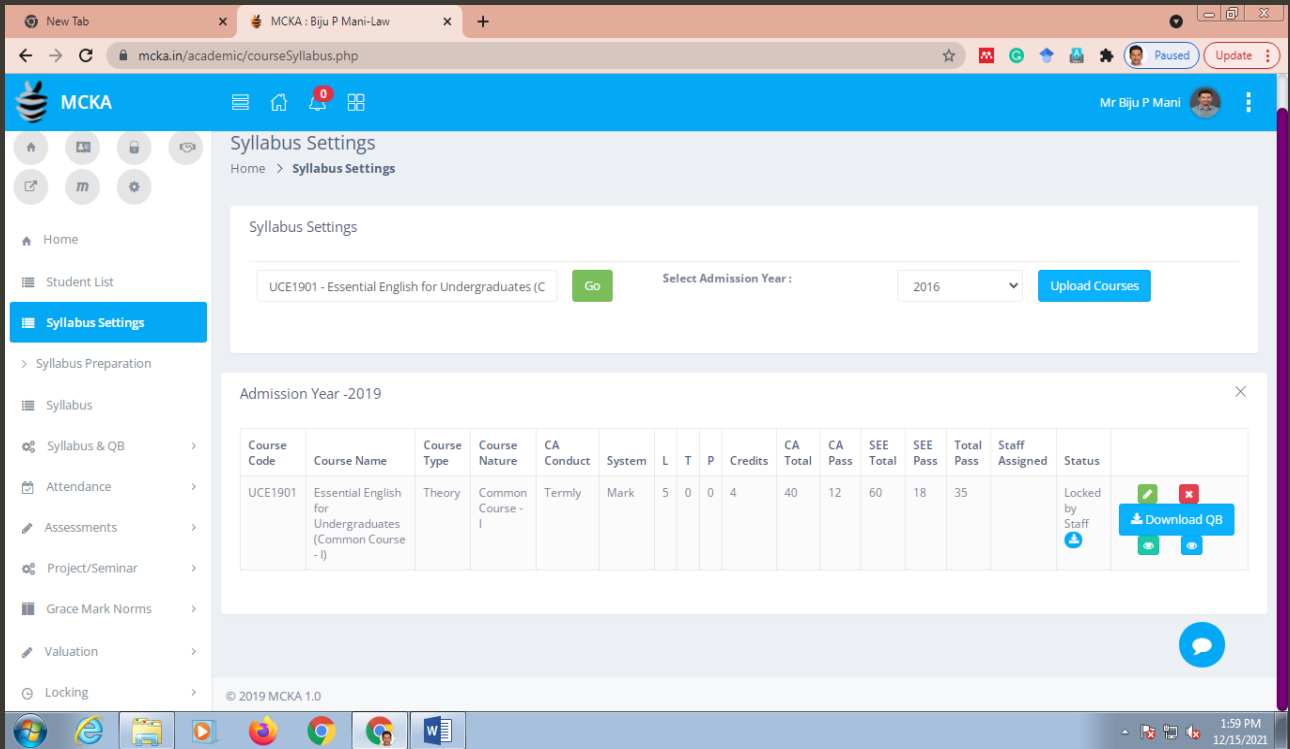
New Tab
MCKA : Biju P Mani-Law
mcka.in/academic/courseSyllabus.php
Paused
Update

MCKA
0
Mr Biju P Mani

Home
Student List
Syllabus Settings
Syllabus Preparation
Syllabus
Syllabus & QB
Attendance
Assessments
Project/Seminar
Grace Mark Norms
Valuation
Locking

Syllabus Settings
Home > Syllabus Settings

Syllabus Settings

UCE1901 - Essential English for Undergraduates (C
Go
Select Admission Year :
2016
Upload Courses

Admission Year -2019

| Course Code | Course Name | Course Type | Course Nature | CA Conduct | System | L | T | P | Credits | CA Total | CA Pass | SEE Total | SEE Pass | Total Pass | Staff Assigned | Status | |
|---|---|---|---|---|---|---|---|---|---|---|---|---|---|---|---|---|---|
| UCE1901 | Essential English for Undergraduates (Common Course - I) | Theory | Common Course - I | Termly | Mark | 5 | 0 | 0 | 4 | 40 | 12 | 60 | 18 | 35 | | Locked by Staff | Download QB |

© 2019 MCKA 1.0

1:59 PM
12/15/2021